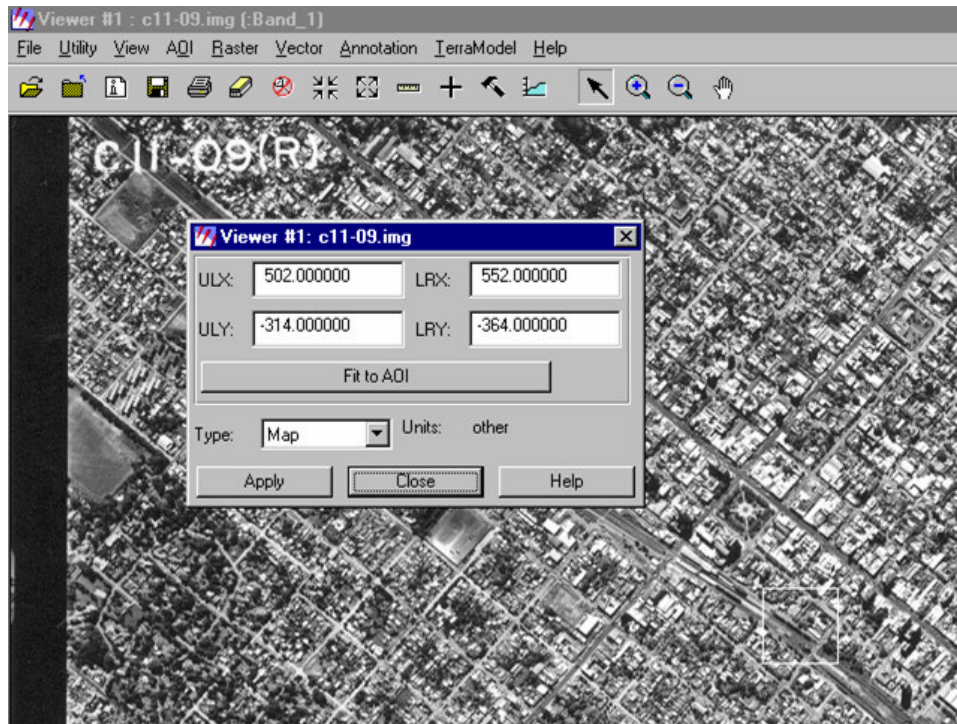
Viewer #1 : c11-09.img (:Band_1)

File Utility View AOI Raster Vector Annotation TerraModel Help

C11-09(R)

Viewer #1: c11-09.img

ULX: 502.000000 LRX: 552.000000

ULY: -314.000000 LRY: -364.000000

Fit to AOI

Type: Map Units: other

Apply Close Help